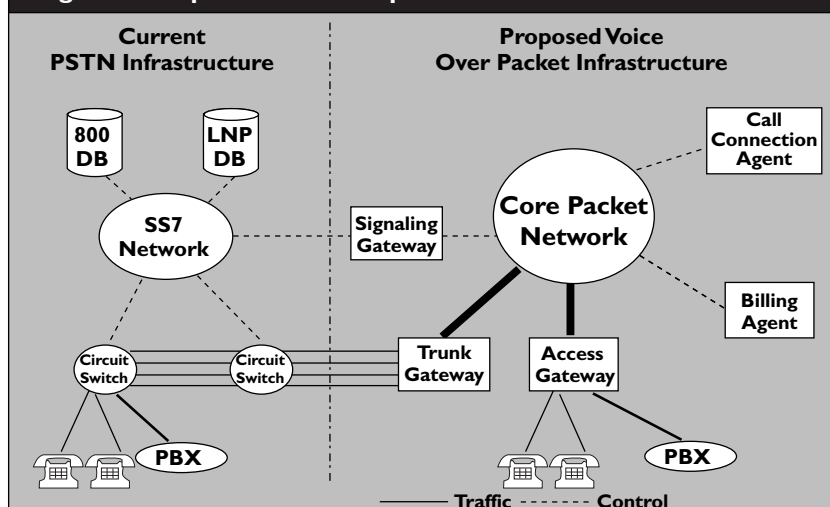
Current PSTN Infrastructure

Proposed Voice Over Packet Infrastructure

800 DB

LNP DB

SS7 Network

Signaling Gateway

Core Packet Network

Call Connection Agent

Billing Agent

Circuit Switch

Circuit Switch

Trunk Gateway

Access Gateway

PBX

PBX

Traffic

Control